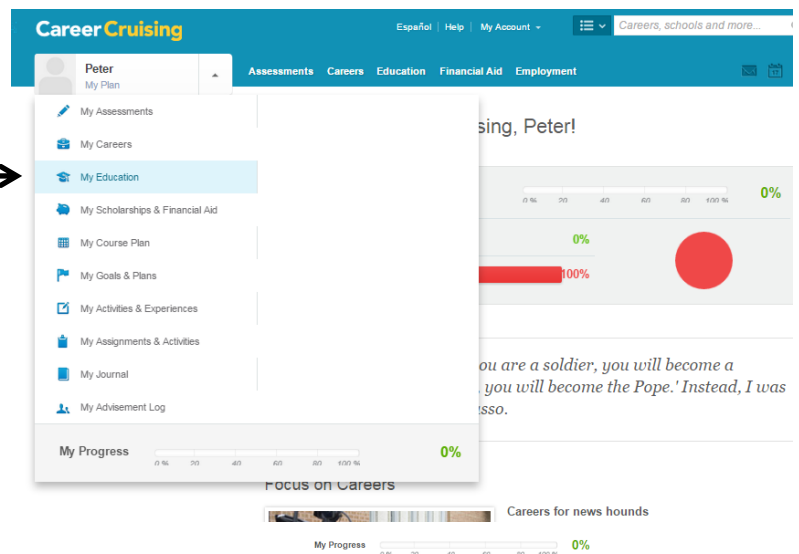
CareerCruising

Español | Help | My Account

Careers, schools and more...

Peter
My Plan

Assessments Careers Education Financial Aid Employment

My Assessments
My Careers
My Education
My Scholarships & Financial Aid
My Course Plan
My Goals & Plans
My Activities & Experiences
My Assignments & Activities
My Journal
My Advisement Log

My Progress 0% 20 40 60 80 100% 0%

sing, Peter!

0% 20 40 60 80 100% 0%

0%

100%

ou are a soldier, you will become a
you will become the Pope.' Instead, I was
sso.

Focus on Careers

Careers for news hounds

My Progress 0% 20 40 60 80 100% 0%